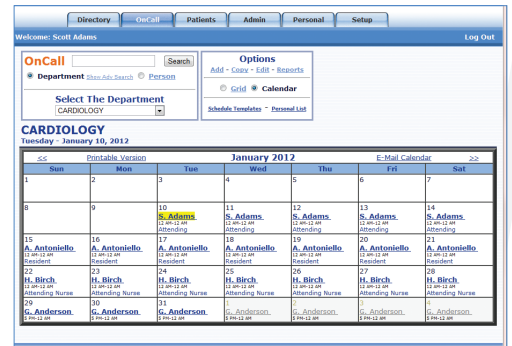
Directory OnCall Patients Admin Personal Setup

Welcome: Scott Adams Log Out

OnCall Search

Department Show Adv Search Person

Select The Department

CARDIOLOGY

Options

Add - Copy - Edit - Reports

Grid Calendar

Schedule Templates - Personal List

CARDIOLOGY

Tuesday - January 10, 2012

<< Printable Version January 2012 E-Mail Calendar >>

| Sun | Mon | Tue | Wed | Thu | Fri | Sat |
|---|---|---|---|---|---|---|
| 1 | 2 | 3 | 4 | 5 | 6 | 7 |
| 8 | 9 | 10 S. Adams 12 AM-12 AM Attending | 11 S. Adams 12 AM-12 AM Attending | 12 S. Adams 12 AM-12 AM Attending | 13 S. Adams 12 AM-12 AM Attending | 14 S. Adams 12 AM-12 AM Attending |
| 15 A. Antoniello 12 AM-12 AM Resident | 16 A. Antoniello 12 AM-12 AM Resident | 17 A. Antoniello 12 AM-12 AM Resident | 18 A. Antoniello 12 AM-12 AM Resident | 19 A. Antoniello 12 AM-12 AM Resident | 20 A. Antoniello 12 AM-12 AM Resident | 21 A. Antoniello 12 AM-12 AM Resident |
| 22 H. Birch 12 AM-12 AM Attending Nurse | 23 H. Birch 12 AM-12 AM Attending Nurse | 24 H. Birch 12 AM-12 AM Attending Nurse | 25 H. Birch 12 AM-12 AM Attending Nurse | 26 H. Birch 12 AM-12 AM Attending Nurse | 27 H. Birch 12 AM-12 AM Attending Nurse | 28 H. Birch 12 AM-12 AM Attending Nurse |
| 29 G. Anderson 5 PM-12 AM | 30 G. Anderson 5 PM-12 AM | 31 G. Anderson 5 PM-12 AM | 1 G. Anderson 5 PM-12 AM | 2 G. Anderson 5 PM-12 AM | 3 G. Anderson 5 PM-12 AM | 4 G. Anderson 5 PM-12 AM |